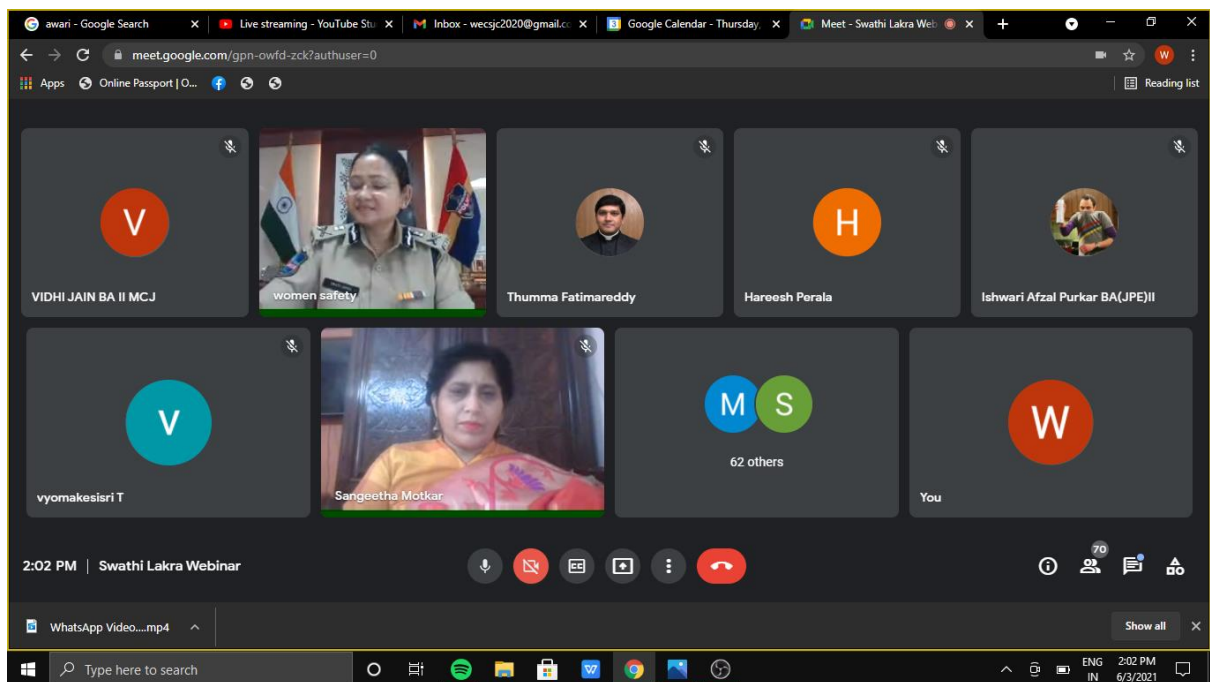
awari - Google Search ×
Live streaming - YouTube Stu ×
Inbox - wecsjc2020@gmail.cc ×
Google Calendar - Thursday, ×
Meet - Swathi Lakra Web ×
+

meet.google.com/gpn-owfd-zck?authuser=0

Apps
Online Passport | O...
Reading list

V
VIDHI JAIN BA II MCJ

women safety

Thumma Fatimareddy

H
Hareesh Perala

Ishwari Afzal Purkar BA(JPE)II

V
vyomakesisri T

Sangeetha Motkar

M S
62 others

W
You

2:02 PM | Swathi Lakra Webinar

70

WhatsApp Video....mp4
Show all
×

Type here to search
ENG IN
2:02 PM 6/3/2021